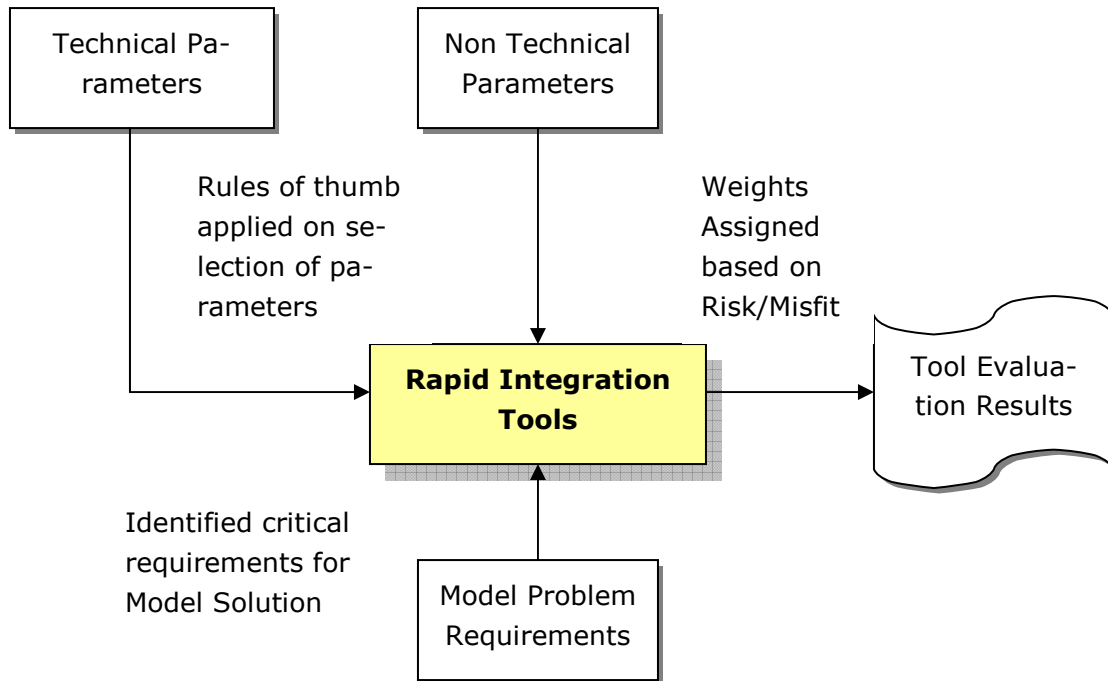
Technical Parameters

Non Technical Parameters

Rules of thumb applied on selection of parameters

Weights Assigned based on Risk/Misfit

Rapid Integration Tools

Tool Evaluation Results

Identified critical requirements for Model Solution

Model Problem Requirements